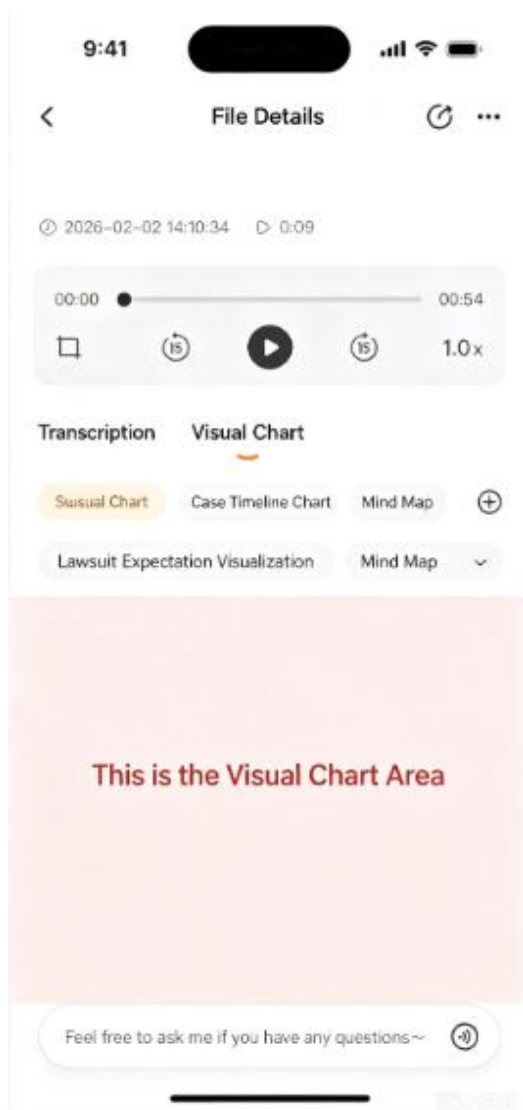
9:41

File Details

2026-02-02 14:10:34 0:09

00:00 00:54

15 15 1.0x

Transcription Visual Chart

Susual Chart Case Timeline Chart Mind Map

Lawsuit Expectation Visualization Mind Map

This is the Visual Chart Area

Feel free to ask me if you have any questions~